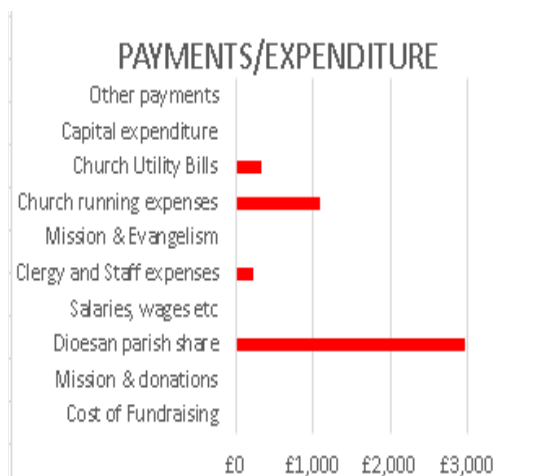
PAYMENTS/EXPENDITURE

Other payments
Capital expenditure
Church Utility Bills
Church running expenses
Mission & Evangelism
Clergy and Staff expenses
Salaries, wages etc
Dioesan parish share
Mission & donations
Cost of Fundraising

£0 £1,000 £2,000 £3,000